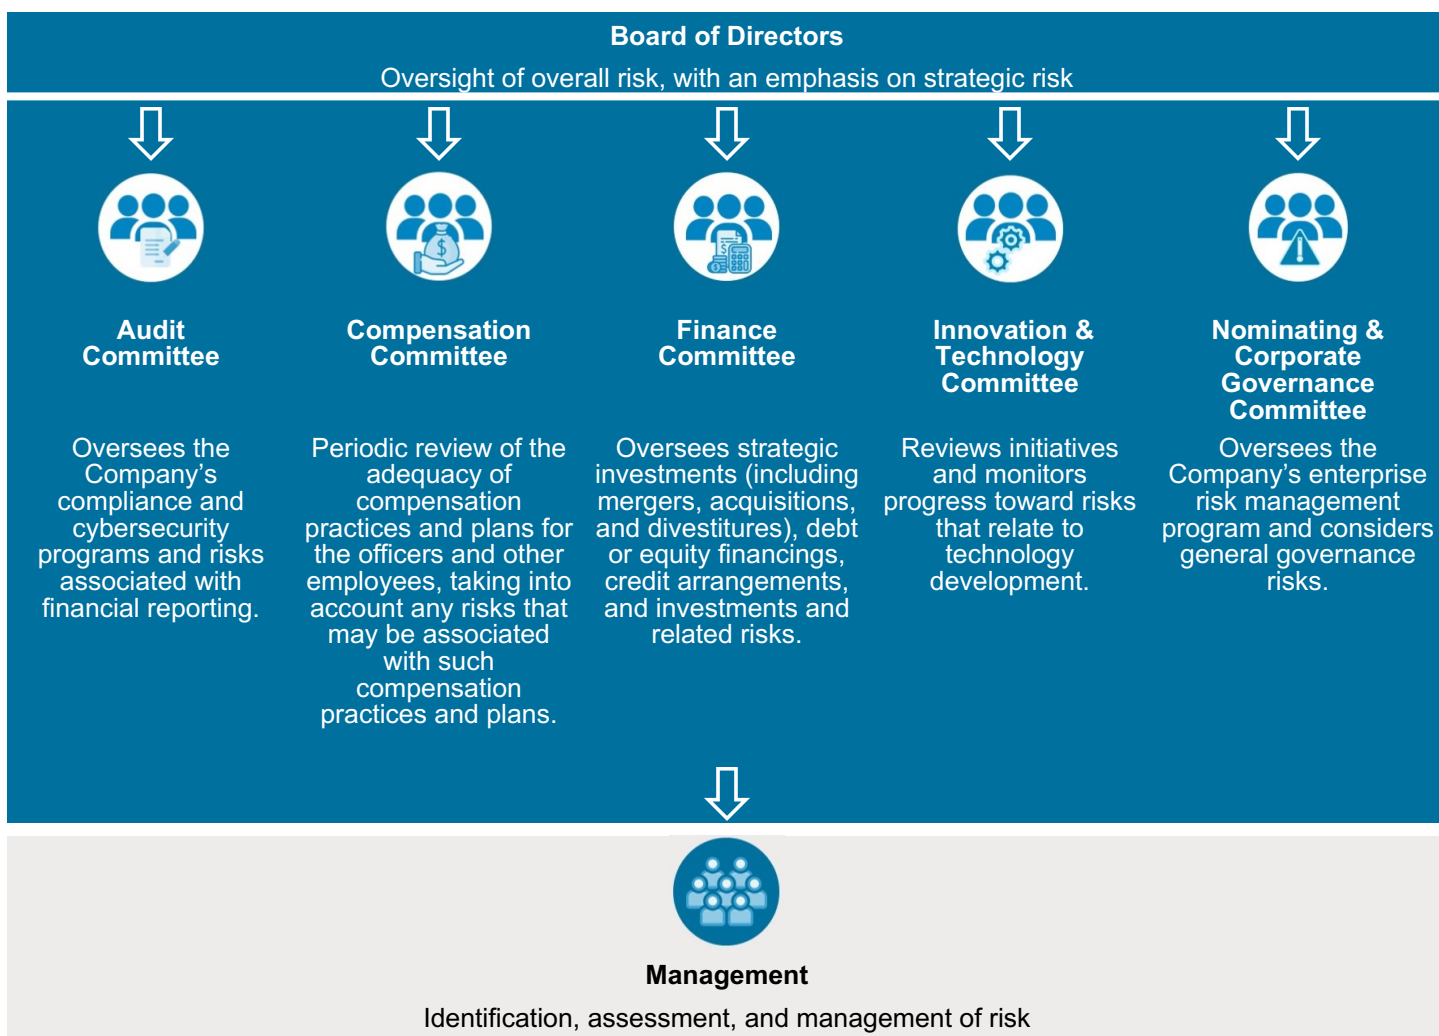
**Board of Directors**

Oversight of overall risk, with an emphasis on strategic risk

**Audit Committee**

Oversees the Company's compliance and cybersecurity programs and risks associated with financial reporting.

**Compensation Committee**

Periodic review of the adequacy of compensation practices and plans for the officers and other employees, taking into account any risks that may be associated with such compensation practices and plans.

**Finance Committee**

Oversees strategic investments (including mergers, acquisitions, and divestitures), debt or equity financings, credit arrangements, and investments and related risks.

**Innovation & Technology Committee**

Reviews initiatives and monitors progress toward risks that relate to technology development.

**Nominating & Corporate Governance Committee**

Oversees the Company's enterprise risk management program and considers general governance risks.

**Management**

Identification, assessment, and management of risk